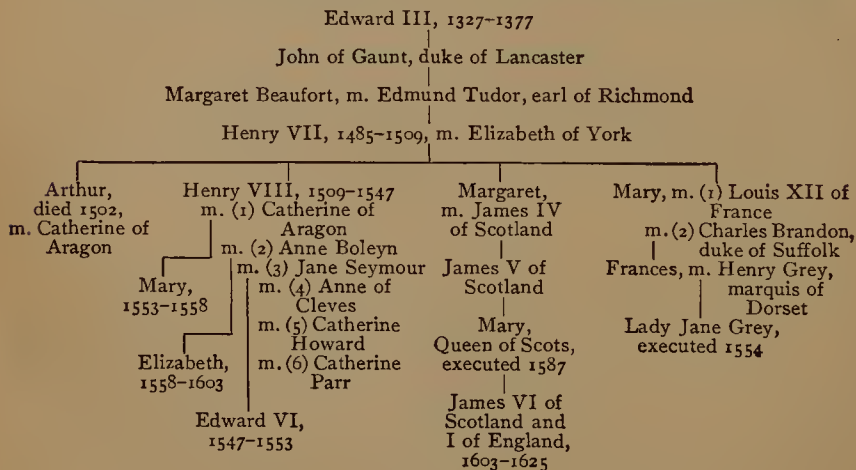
Edward III, 1327–1377

John of Gaunt, duke of Lancaster

Margaret Beaufort, m. Edmund Tudor, earl of Richmond

Henry VII, 1485–1509, m. Elizabeth of York

Arthur, died 1502, m. Catherine of Aragon

Henry VIII, 1509–1547
m. (1) Catherine of Aragon
m. (2) Anne Boleyn
m. (3) Jane Seymour
m. (4) Anne of Cleves
m. (5) Catherine Howard
m. (6) Catherine Parr

Mary, 1553–1558

Elizabeth, 1558–1603

Edward VI, 1547–1553

Margaret, m. James IV of Scotland

James V of Scotland

Mary, Queen of Scots, executed 1587

James VI of Scotland and I of England, 1603–1625

Mary, m. (1) Louis XII of France
m. (2) Charles Brandon, duke of Suffolk

Frances, m. Henry Grey, marquis of Dorset

Lady Jane Grey, executed 1554